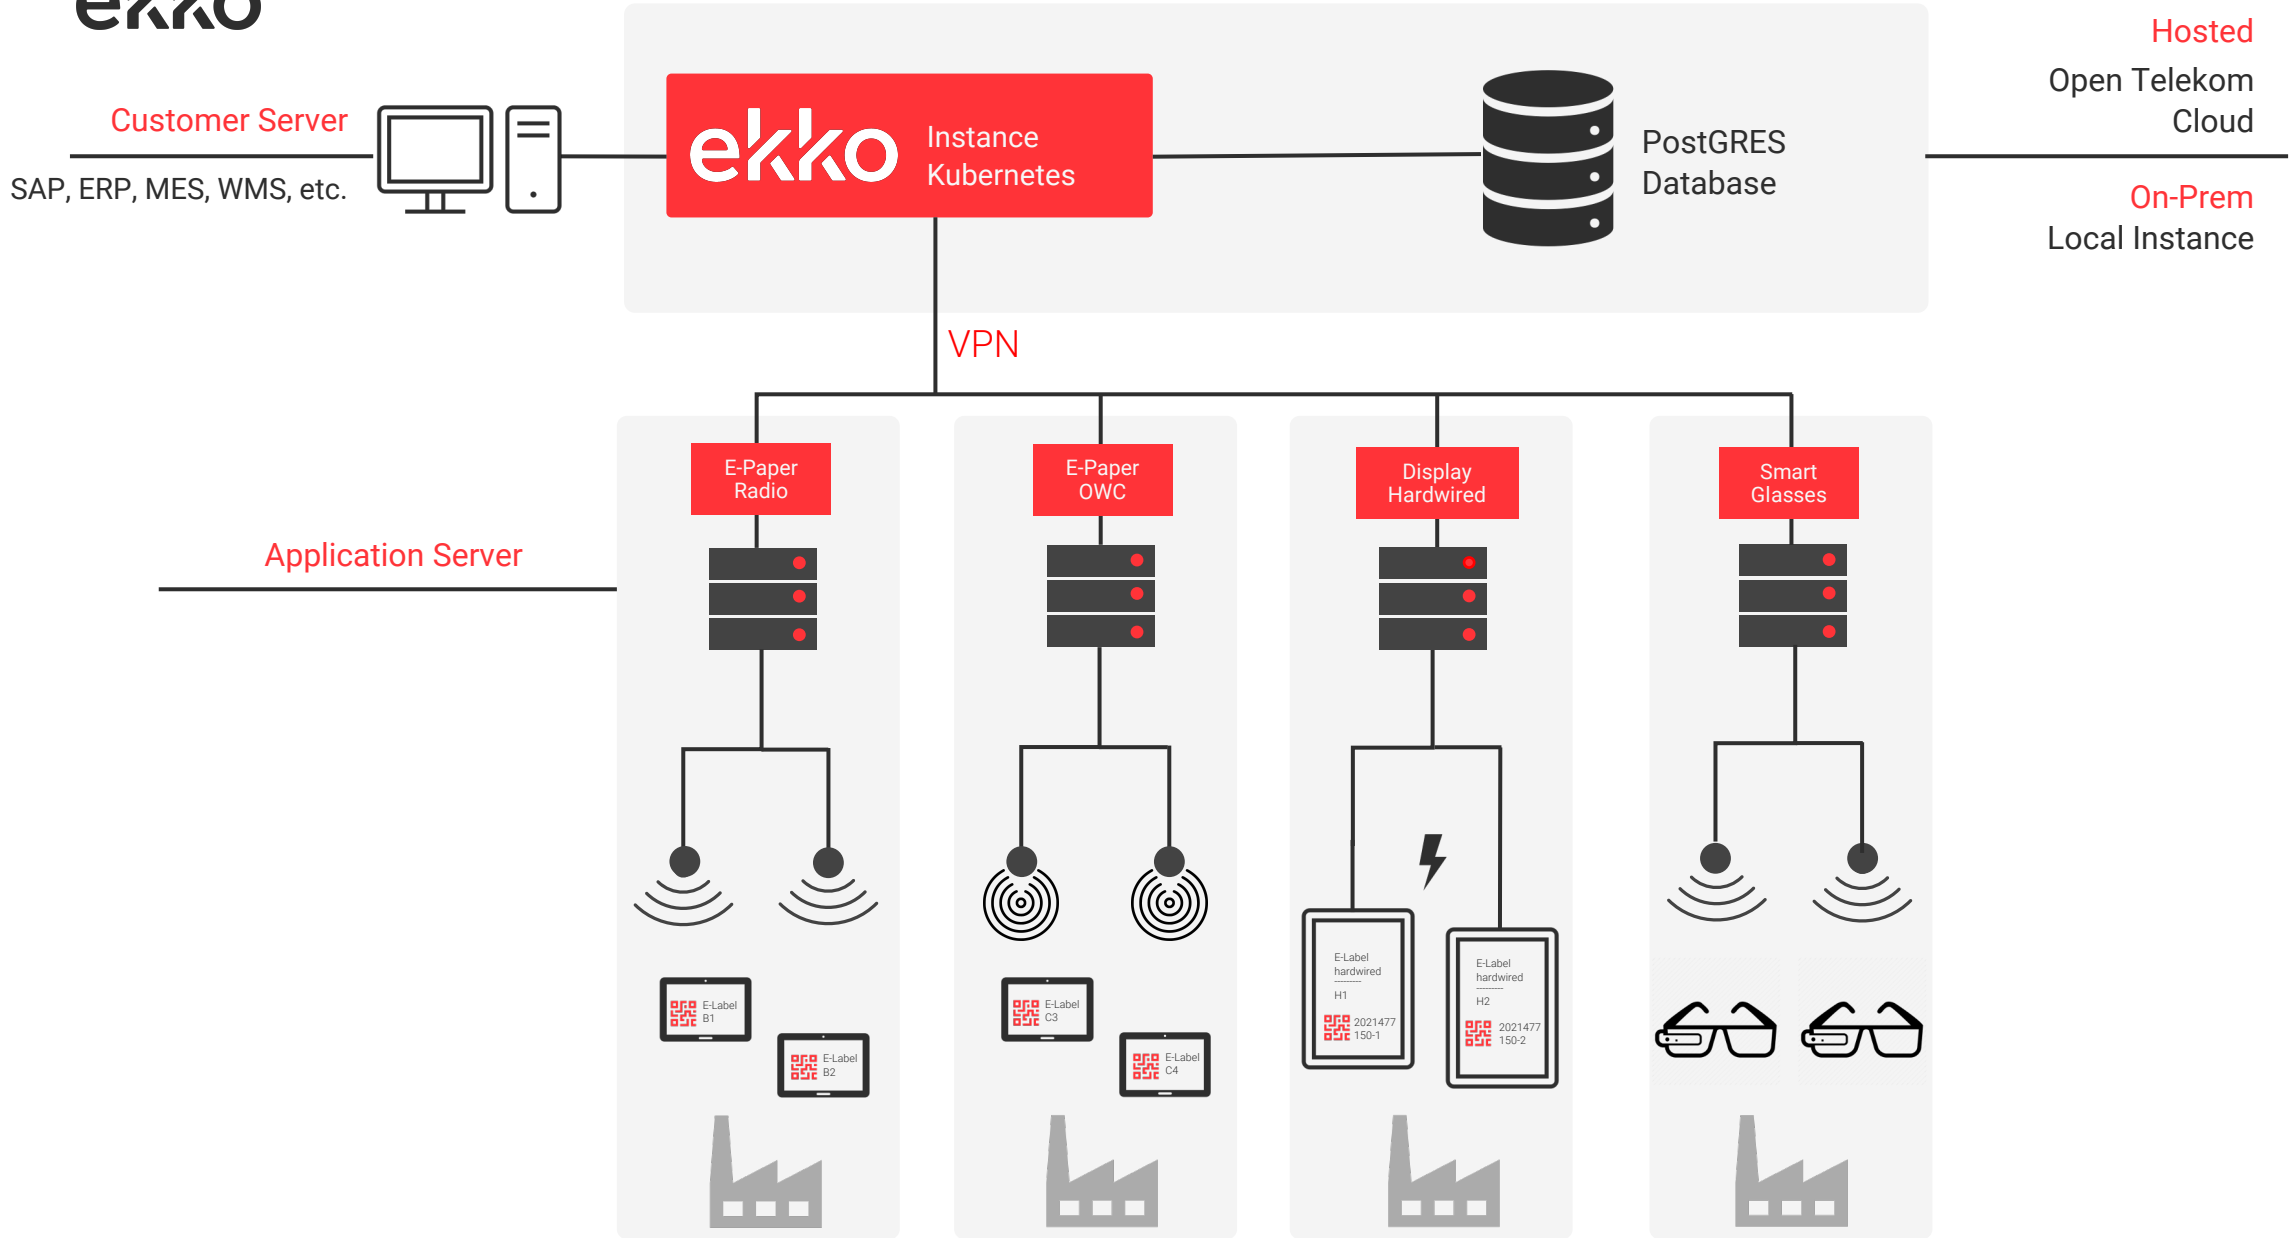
ekko

Customer Server

SAP, ERP, MES, WMS, etc.

ekko Instance Kubernetes

PostGRES Database

Hosted
Open Telekom Cloud

On-Prem
Local Instance

VPN

Application Server

E-Paper Radio

E-Paper OWC

Display Hardwired

Smart Glasses

E-Label B1

E-Label B2

E-Label C3

E-Label C4

E-Label hardwired
H1
2021477 150-1

E-Label hardwired
H2
2021477 150-2